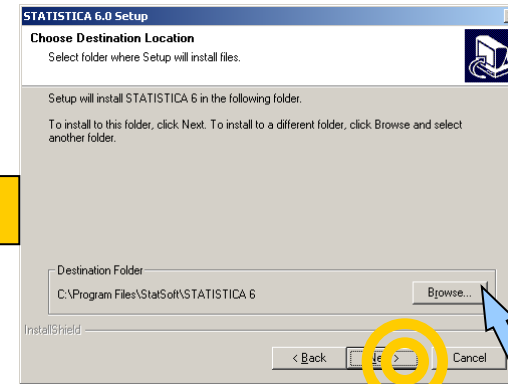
STATISTICA 6.0 Setup

Choose Destination Location
Select folder where Setup will install files.

Setup will install STATISTICA 6 in the following folder.

To install to this folder, click Next. To install to a different folder, click Browse and select another folder.

Destination Folder
C:\Program Files\StatSoft\STATISTICA 6

Browse...

InstallShield

< Back

Next >

Cancel